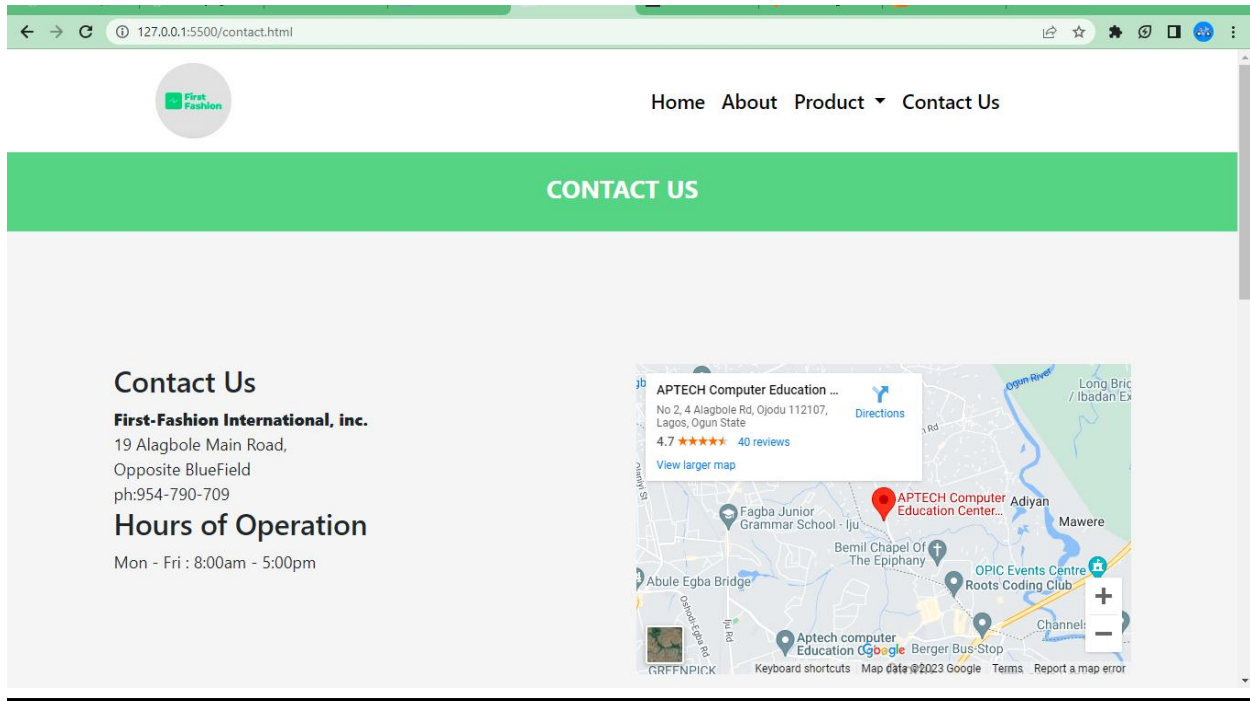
127.0.0.1:5500/contact.html

First Fashion

Home About Product Contact Us

CONTACT US

Contact Us

First-Fashion International, inc.
19 Alagbole Main Road,
Opposite BlueField
ph:954-790-709

Hours of Operation

Mon - Fri : 8:00am - 5:00pm

APTECH Computer Education ...
No 2, 4 Alagbole Rd, Ojodu 112107, Lagos, Ogun State
4.7 ★★★★★ 40 reviews
View larger map
Directions

Ogun River
Long Bric / Ibadan Ex
APTECH Computer Education Center...
Adiyan
Mawere
Fagba Junior Grammar School - Iju
Bemil Chapel Of The Epiphany
OPIC Events Centre
Roots Coding Club
Abule Egba Bridge
Oshodi-Egba Rd
Iju Rd
Aptech computer Education C
Berger Bus Stop
Channels
GREENPICK
Google
Keyboard shortcuts Map data ©2023 Google Terms Report a map error